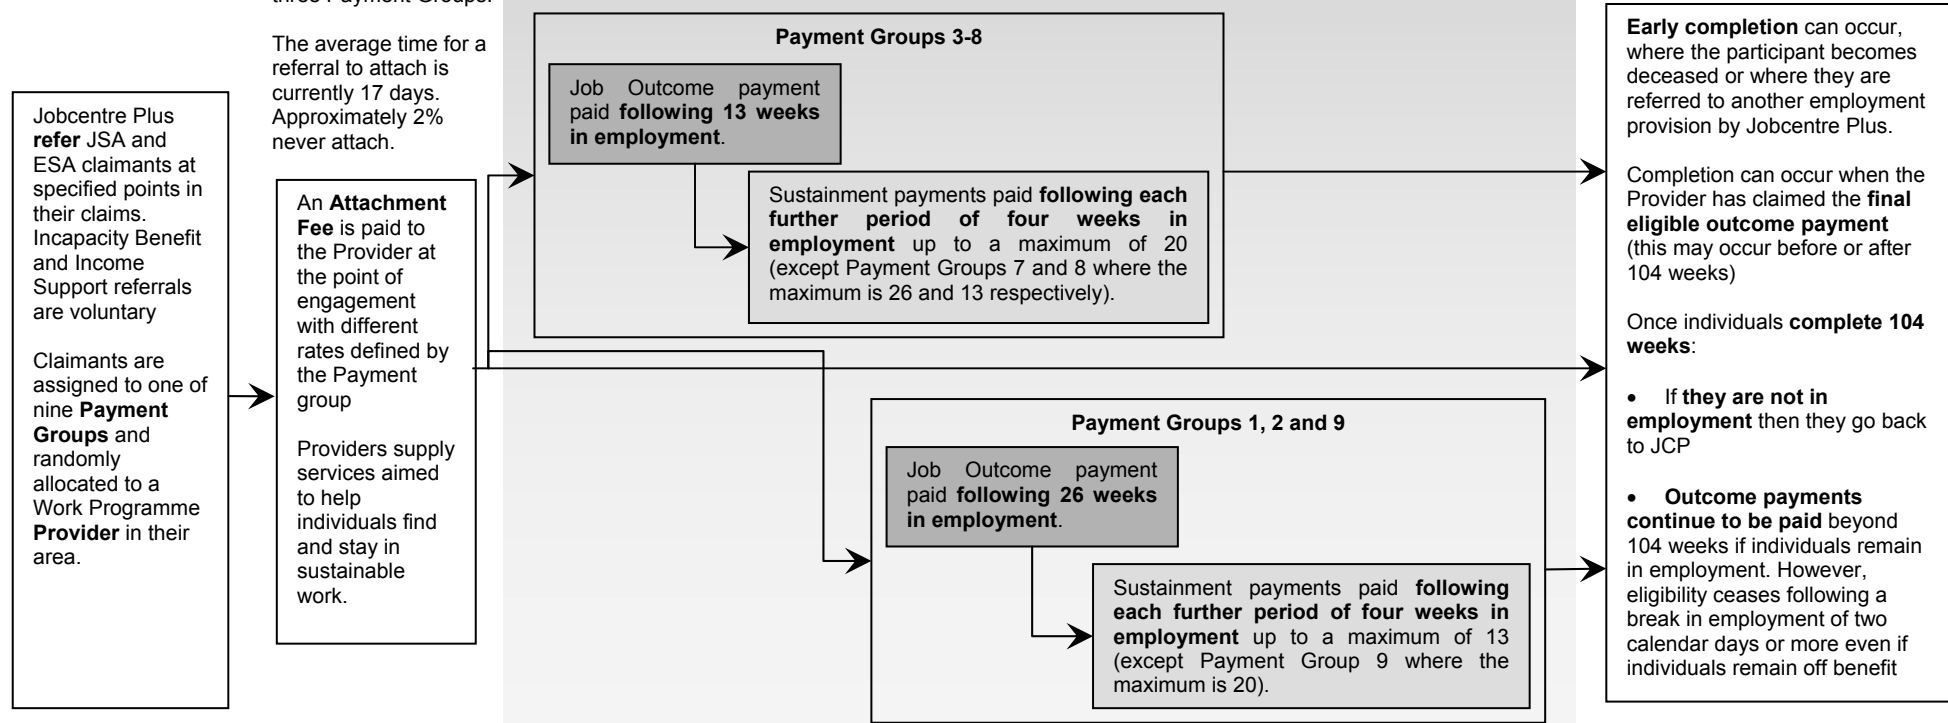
three Payment Groups.

The average time for a referral to attach is currently 17 days. Approximately 2% never attach.

Jobcentre Plus **refer** JSA and ESA claimants at specified points in their claims. Incapacity Benefit and Income Support referrals are voluntary

Claimants are assigned to one of nine **Payment Groups** and randomly allocated to a Work Programme **Provider** in their area.

An **Attachment Fee** is paid to the Provider at the point of engagement with different rates defined by the Payment group

Providers supply services aimed to help individuals find and stay in sustainable work.

**Payment Groups 3-8**

Job Outcome payment paid **following 13 weeks in employment**.

Sustainment payments paid **following each further period of four weeks in employment** up to a maximum of 20 (except Payment Groups 7 and 8 where the maximum is 26 and 13 respectively).

**Payment Groups 1, 2 and 9**

Job Outcome payment paid **following 26 weeks in employment**.

Sustainment payments paid **following each further period of four weeks in employment** up to a maximum of 13 (except Payment Group 9 where the maximum is 20).

**Early completion** can occur, where the participant becomes deceased or where they are referred to another employment provision by Jobcentre Plus.

Completion can occur when the Provider has claimed the **final eligible outcome payment** (this may occur before or after 104 weeks)

Once individuals **complete 104 weeks**:

- If **they are not in employment** then they go back to JCP

- **Outcome payments continue to be paid** beyond 104 weeks if individuals remain in employment. However, eligibility ceases following a break in employment of two calendar days or more even if individuals remain off benefit